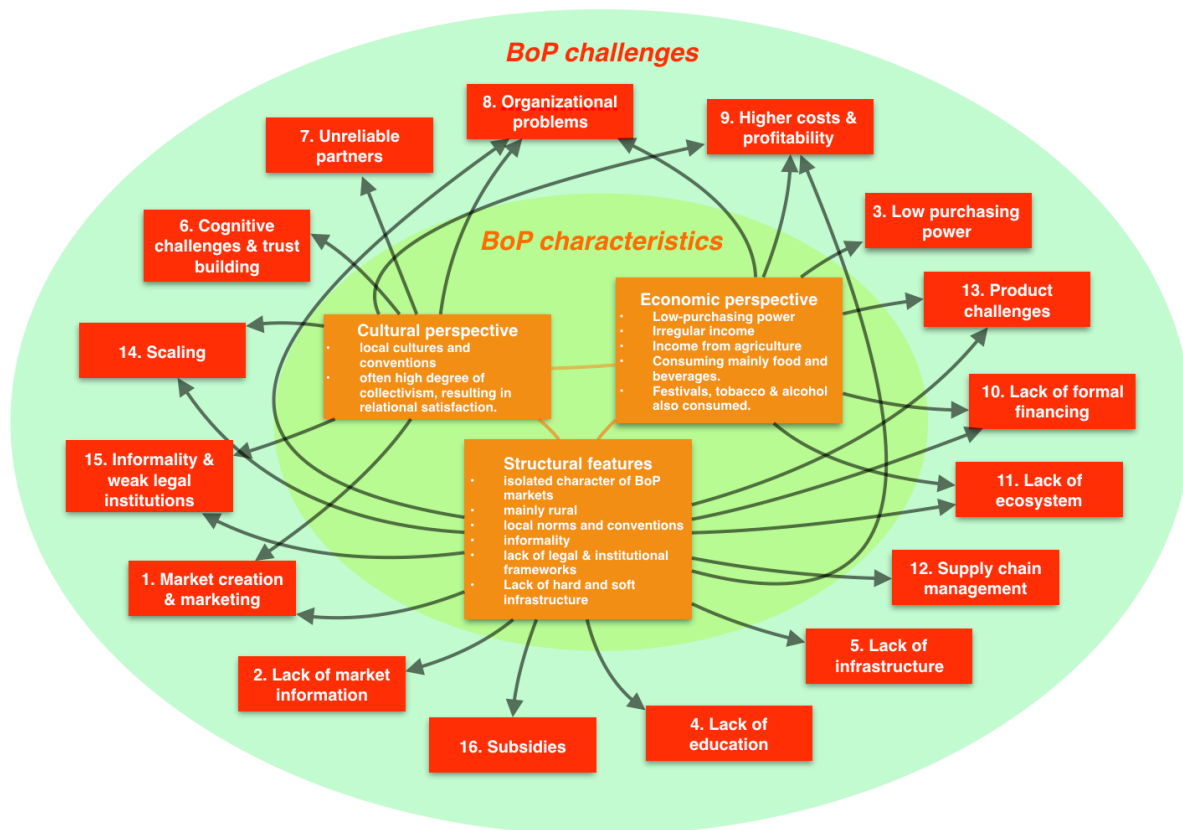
BoP challenges

8. Organizational problems

9. Higher costs & profitability

7. Unreliable partners

6. Cognitive challenges & trust building

BoP characteristics

3. Low purchasing power

Economic perspective
- Low-purchasing power
- Irregular income
- Income from agriculture
- Consuming mainly food and beverages.
- Festivals, tobacco & alcohol also consumed.

13. Product challenges

Cultural perspective
- local cultures and conventions
- often high degree of collectivism, resulting in relational satisfaction.

14. Scaling

10. Lack of formal financing

15. Informality & weak legal institutions

Structural features
- isolated character of BoP markets
- mainly rural
- local norms and conventions
- informality
- lack of legal & institutional frameworks
- Lack of hard and soft infrastructure

11. Lack of ecosystem

12. Supply chain management

1. Market creation & marketing

5. Lack of infrastructure

2. Lack of market information

4. Lack of education

16. Subsidies